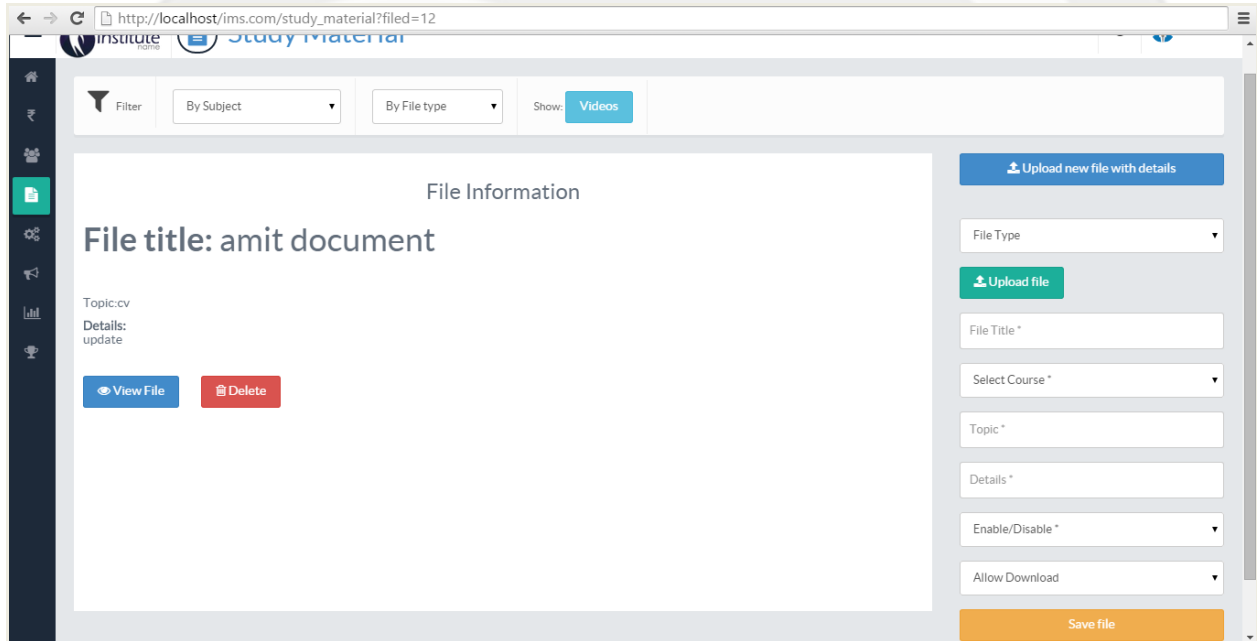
http://localhost/ims.com/study_material?filed=12

Institute name

Study Material

₹

Filter

By Subject

By File type

Show: Videos

File Information

**File title:** amit document

Topic:cv

**Details:**
update

View File

Delete

Upload new file with details

File Type

Upload file

File Title *

Select Course *

Topic *

Details *

Enable/Disable *

Allow Download

Save file